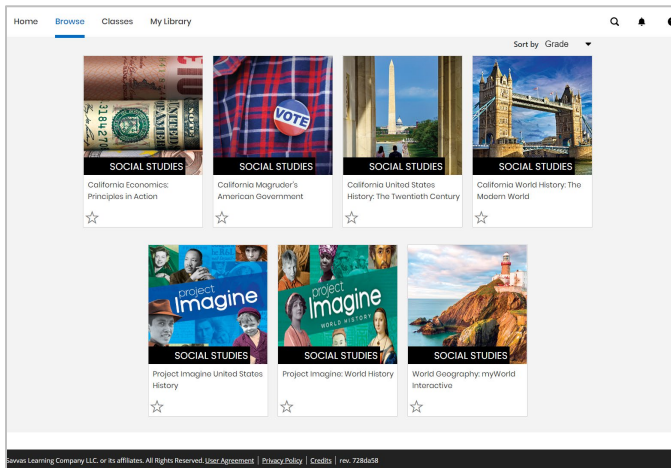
Home Browse Classes My Library

Sort by Grade

SOCIAL STUDIES
California Economics: Principles in Action

VOTE
SOCIAL STUDIES
California Magruder's American Government

SOCIAL STUDIES
California United States History: The Twentieth Century

SOCIAL STUDIES
California World History: The Modern World

project Imagine
SOCIAL STUDIES
Project Imagine United States History

project Imagine WORLD HISTORY
SOCIAL STUDIES
Project Imagine: World History

SOCIAL STUDIES
World Geography: myWorld Interactive

avvas Learning Company LLC. or its affiliates. All Rights Reserved. User Agreement | Privacy Policy | Credits | rev. 728da58